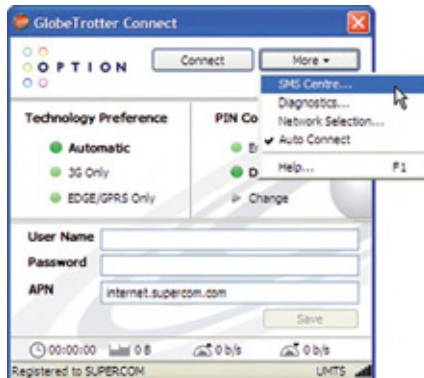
GlobeTrotter Connect

OPTION

Connect

More ▾

SMS Centre...

Diagnostics...

Network Selection...

✔ Auto Connect

Help... F1

Technology Preference

Automatic

3G Only

EDGE/GPRS Only

PIN Co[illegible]

E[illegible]

D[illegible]

Change

User Name

Password

APN

internet.supercom.com

Save

00:00:00

0 B

0 b/s

0 b/s

Registered to SUPERCOM

UMTS